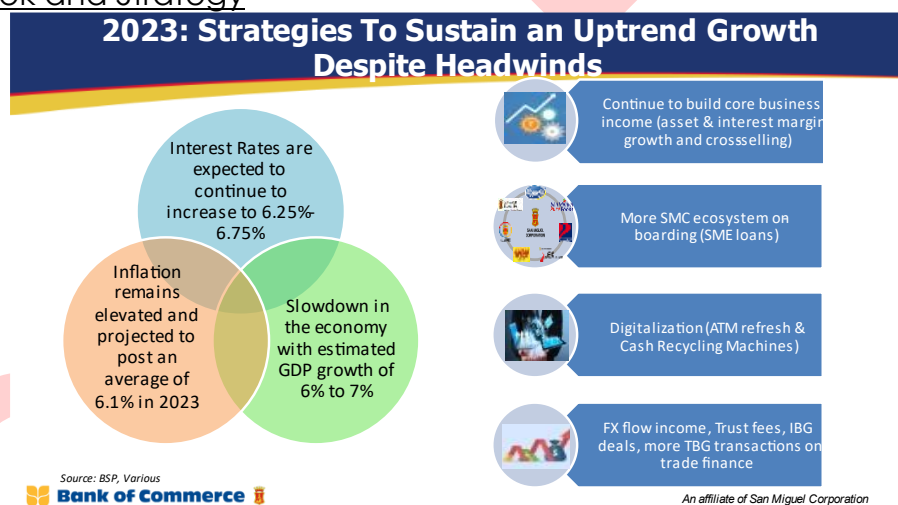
ok and Strategy

2023: Strategies To Sustain an Uptrend Growth Despite Headwinds

Interest Rates are expected to continue to increase to 6.25%-6.75%

Inflation remains elevated and projected to post an average of 6.1% in 2023

Slowdown in the economy with estimated GDP growth of 6% to 7%

Continue to build core business income (asset & interest margi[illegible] growth and crossselling)

More SMC ecosystem on boarding (SME loans)

Digitalization (ATM refresh & Cash Recycling Machines)

FX flow income, Trust fees, IBG deals, more TBG transactions on trade finance

Source: BSP, Various

Bank of Commerce

An affiliate of San Miguel Corporation